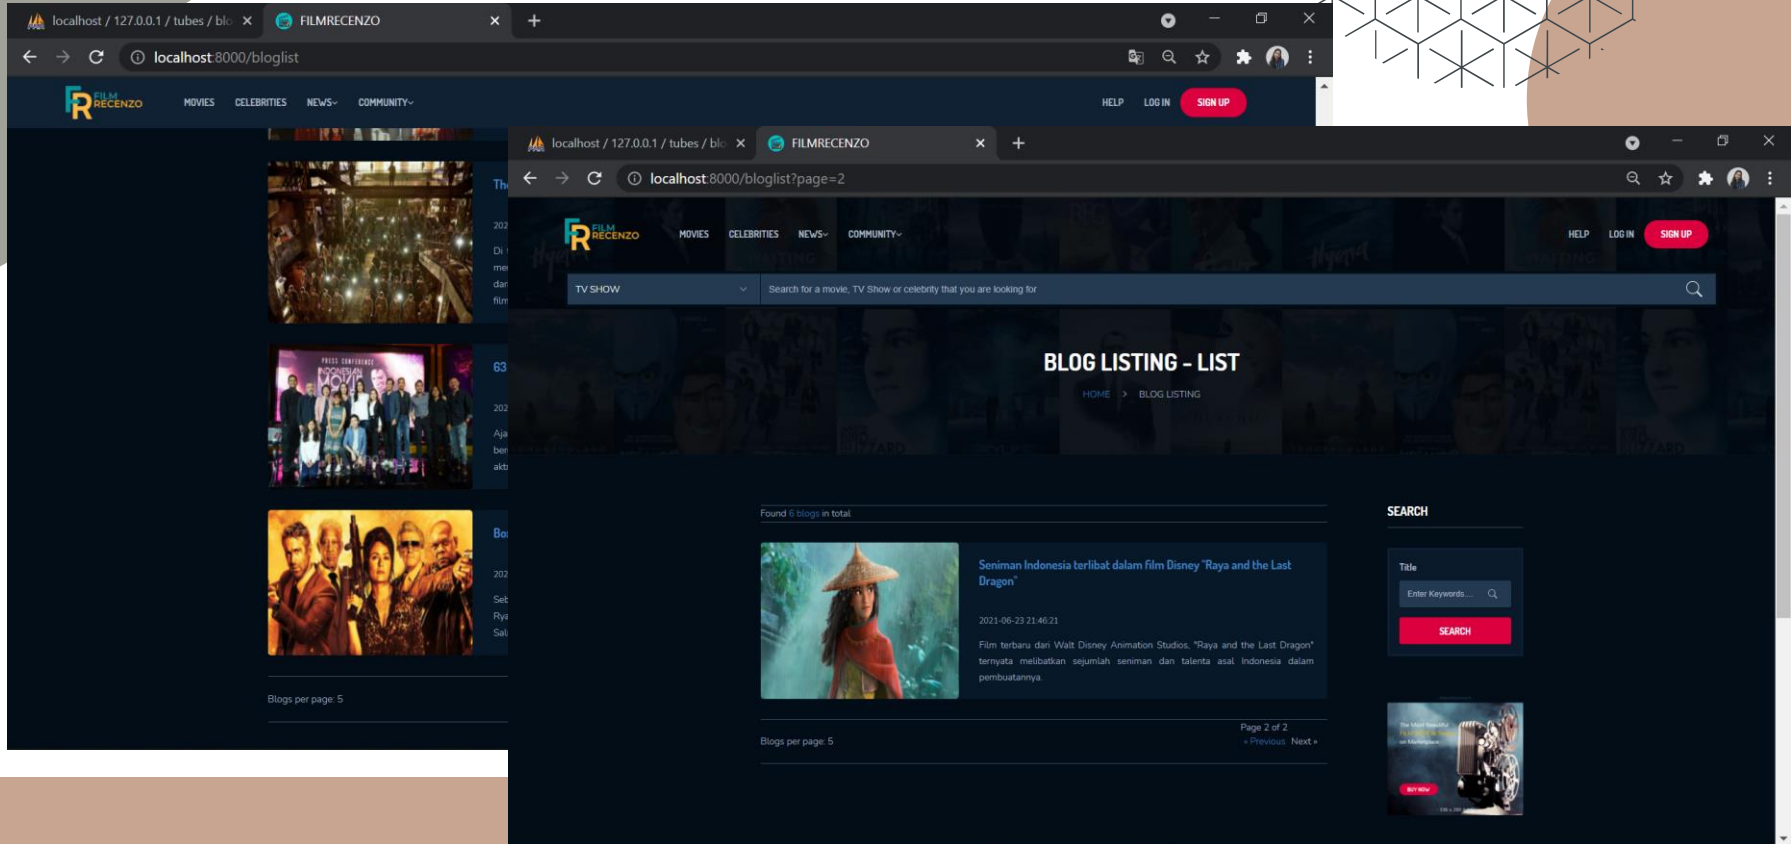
localhost / 127.0.0.1 / tubes / blo ×
FILMRECENZO ×
+
localhost:8000/bloglist

FILM RECENZO
MOVIES CELEBRITIES NEWS COMMUNITY
HELP LOG IN SIGN UP

Th
202
Di
me
dar
film

63
202
Aja
ber
akt

Bo
202
Seb
Rya
Sal

Blogs per page: 5

localhost / 127.0.0.1 / tubes / blo ×
FILMRECENZO ×
+
localhost:8000/bloglist?page=2

FILM RECENZO
MOVIES CELEBRITIES NEWS COMMUNITY
HELP LOG IN SIGN UP

TV SHOW
Search for a movie, TV Show or celebrity that you are looking for

BLOG LISTING - LIST
HOME > BLOG LISTING

Found 6 blogs in total

Seniman Indonesia terlibat dalam Film Disney "Raya and the Last Dragon"
2021-06-23 21:46:21
Film terbaru dari Walt Disney Animation Studios, "Raya and the Last Dragon" ternyata melibatkan sejumlah seniman dan talenta asal Indonesia dalam pembuatannya.

Blogs per page: 5
Page 2 of 2
« Previous Next »

SEARCH
Title
Enter Keywords...
SEARCH

BUY NOW